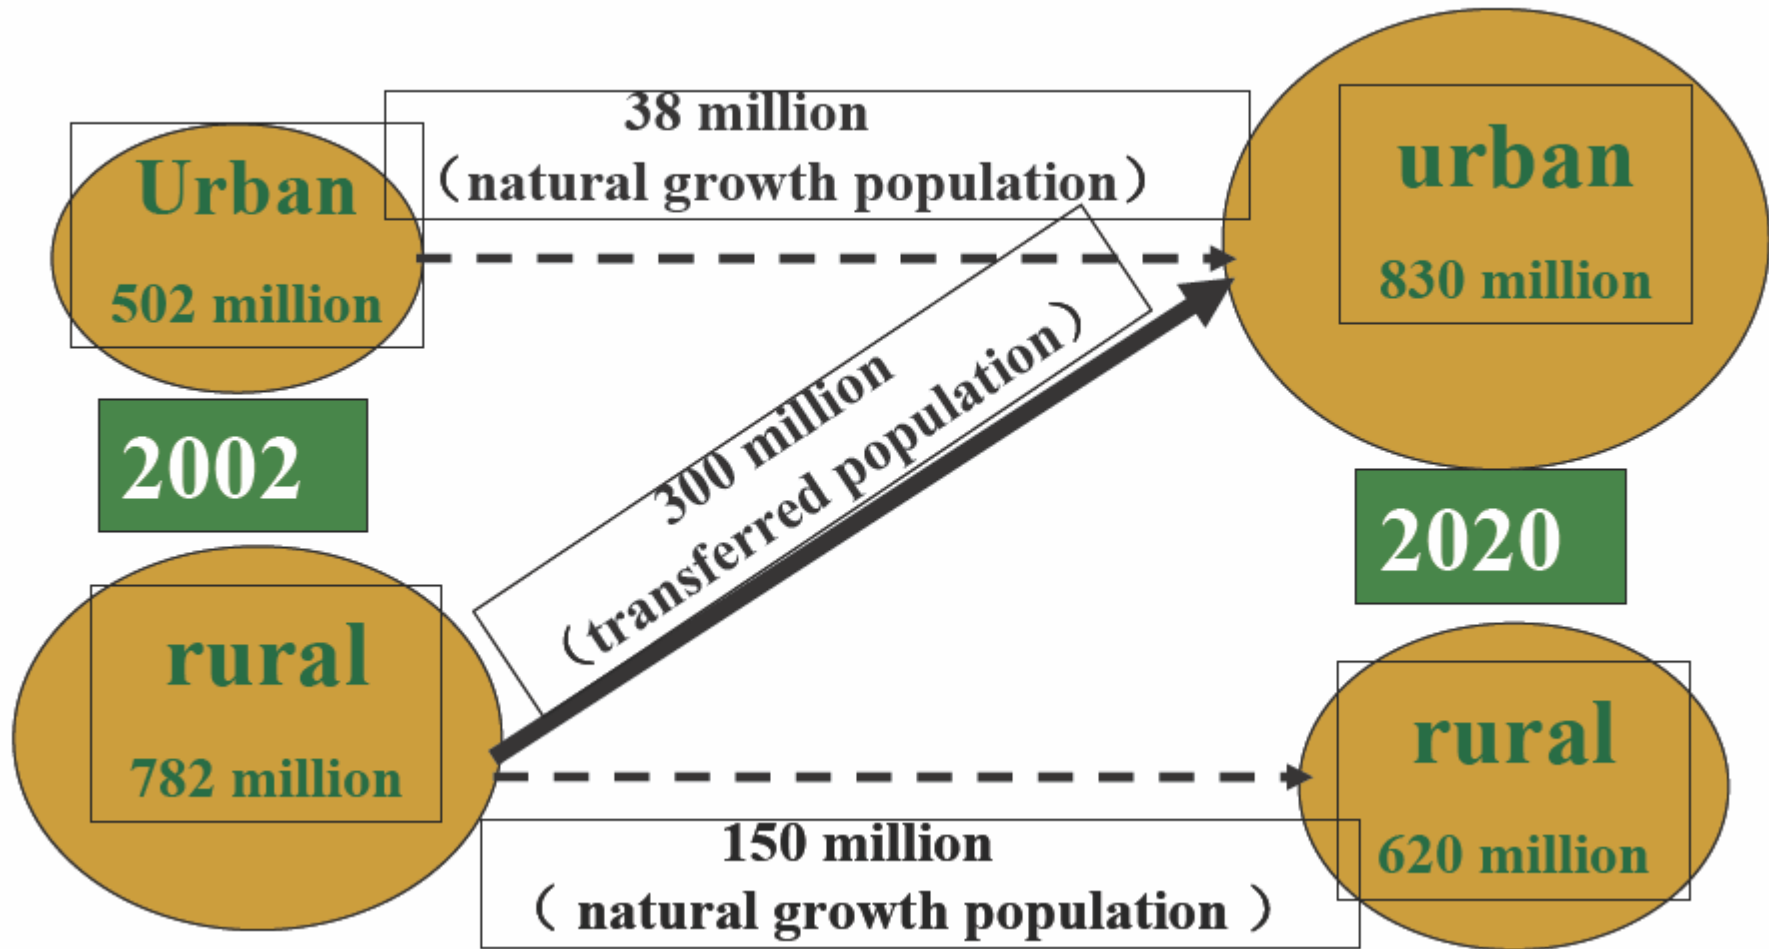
Urban
502 million

38 million
（natural growth population）

urban
830 million

2002

300 million
（transferred population）

2020

rural
782 million

rural
620 million

150 million
（ natural growth population ）